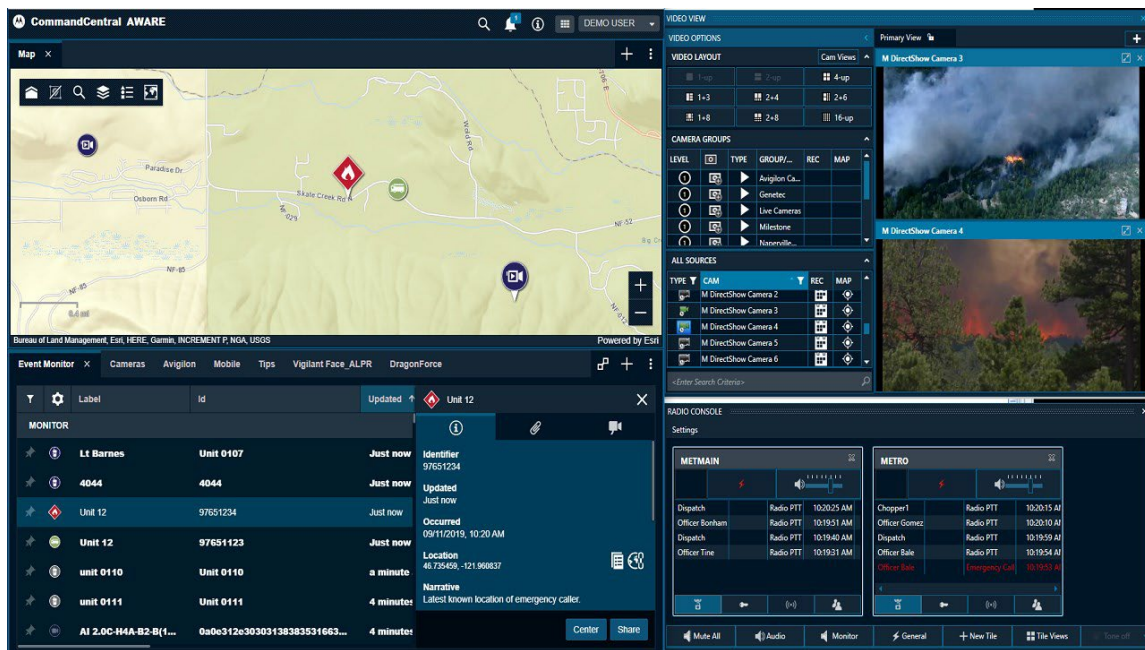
CommandCentral AWARE

DEMO USER

Map ×

Paradise Dr
Osborn Rd
Skale Creek Rd N
Wold Rd
NF-029
NF-52
NF-85
0.4 mi

Bureau of Land Management, Esri, HERE, Garmin, INCREMENT P, NGA, USGS
Powered by Esri

Event Monitor × Cameras Avigilon Mobile Tips Vigilant Face_ALPR DragonForce

| | | Label | Id | Updated ↑ |
|---|---|---|---|---|
| MONITOR | | | | |
| | | Lt Barnes | Unit 0107 | Just now |
| | | 4044 | 4044 | Just now |
| | | Unit 12 | 97651234 | Just now |
| | | Unit 12 | 97651123 | Just now |
| | | unit 0110 | Unit 0110 | a minute |
| | | unit 0111 | Unit 0111 | 4 minutes |
| | | AI 2.0C-H4A-B2-B(1... | 0a0e312e30303138383531663... | 4 minutes |

Unit 12

Identifier
97651234

Updated
Just now

Occurred
09/11/2019, 10:20 AM

Location
46.735459, -121.960837

Narrative
Latest known location of emergency caller.

Center Share

VIDEO VIEW

VIDEO OPTIONS

VIDEO LAYOUT Cam Views

1-up 2-up 4-up
1+3 2+4 2+6
1+8 2+8 16-up

CAMERA GROUPS

| LEVEL | | TYPE | GROUP/... | REC | MAP |
|---|---|---|---|---|---|
| | | | Avigilon Ca... | | |
| | | | Genetec | | |
| | | | Live Cameras | | |
| | | | Milestone | | |
| | | | Naperville... | | |

ALL SOURCES

| TYPE | CAM | REC | MAP |
|---|---|---|---|
| | M DirectShow Camera 2 | | |
| | M DirectShow Camera 3 | | |
| | M DirectShow Camera 4 | | |
| | M DirectShow Camera 5 | | |
| | M DirectShow Camera 6 | | |

<Enter Search Criteria>

Primary View

M DirectShow Camera 3

M DirectShow Camera 4

RADIO CONSOLE

Settings

METMAIN

| Dispatch | Radio PTT | 10:20:25 AM |
|---|---|---|
| Officer Bonham | Radio PTT | 10:19:51 AM |
| Dispatch | Radio PTT | 10:19:40 AM |
| Officer Tine | Radio PTT | 10:19:31 AM |

METRO

| Chopper1 | Radio PTT | 10:20:15 AI |
|---|---|---|
| Officer Gomez | Radio PTT | 10:20:10 AI |
| Dispatch | Radio PTT | 10:19:59 AI |
| Officer Bale | Radio PTT | 10:19:54 AI |
| Officer Bale | Emergency Call | 10:19:53 AI |

Mute All Audio Monitor General New Tile Tile Views Tone off